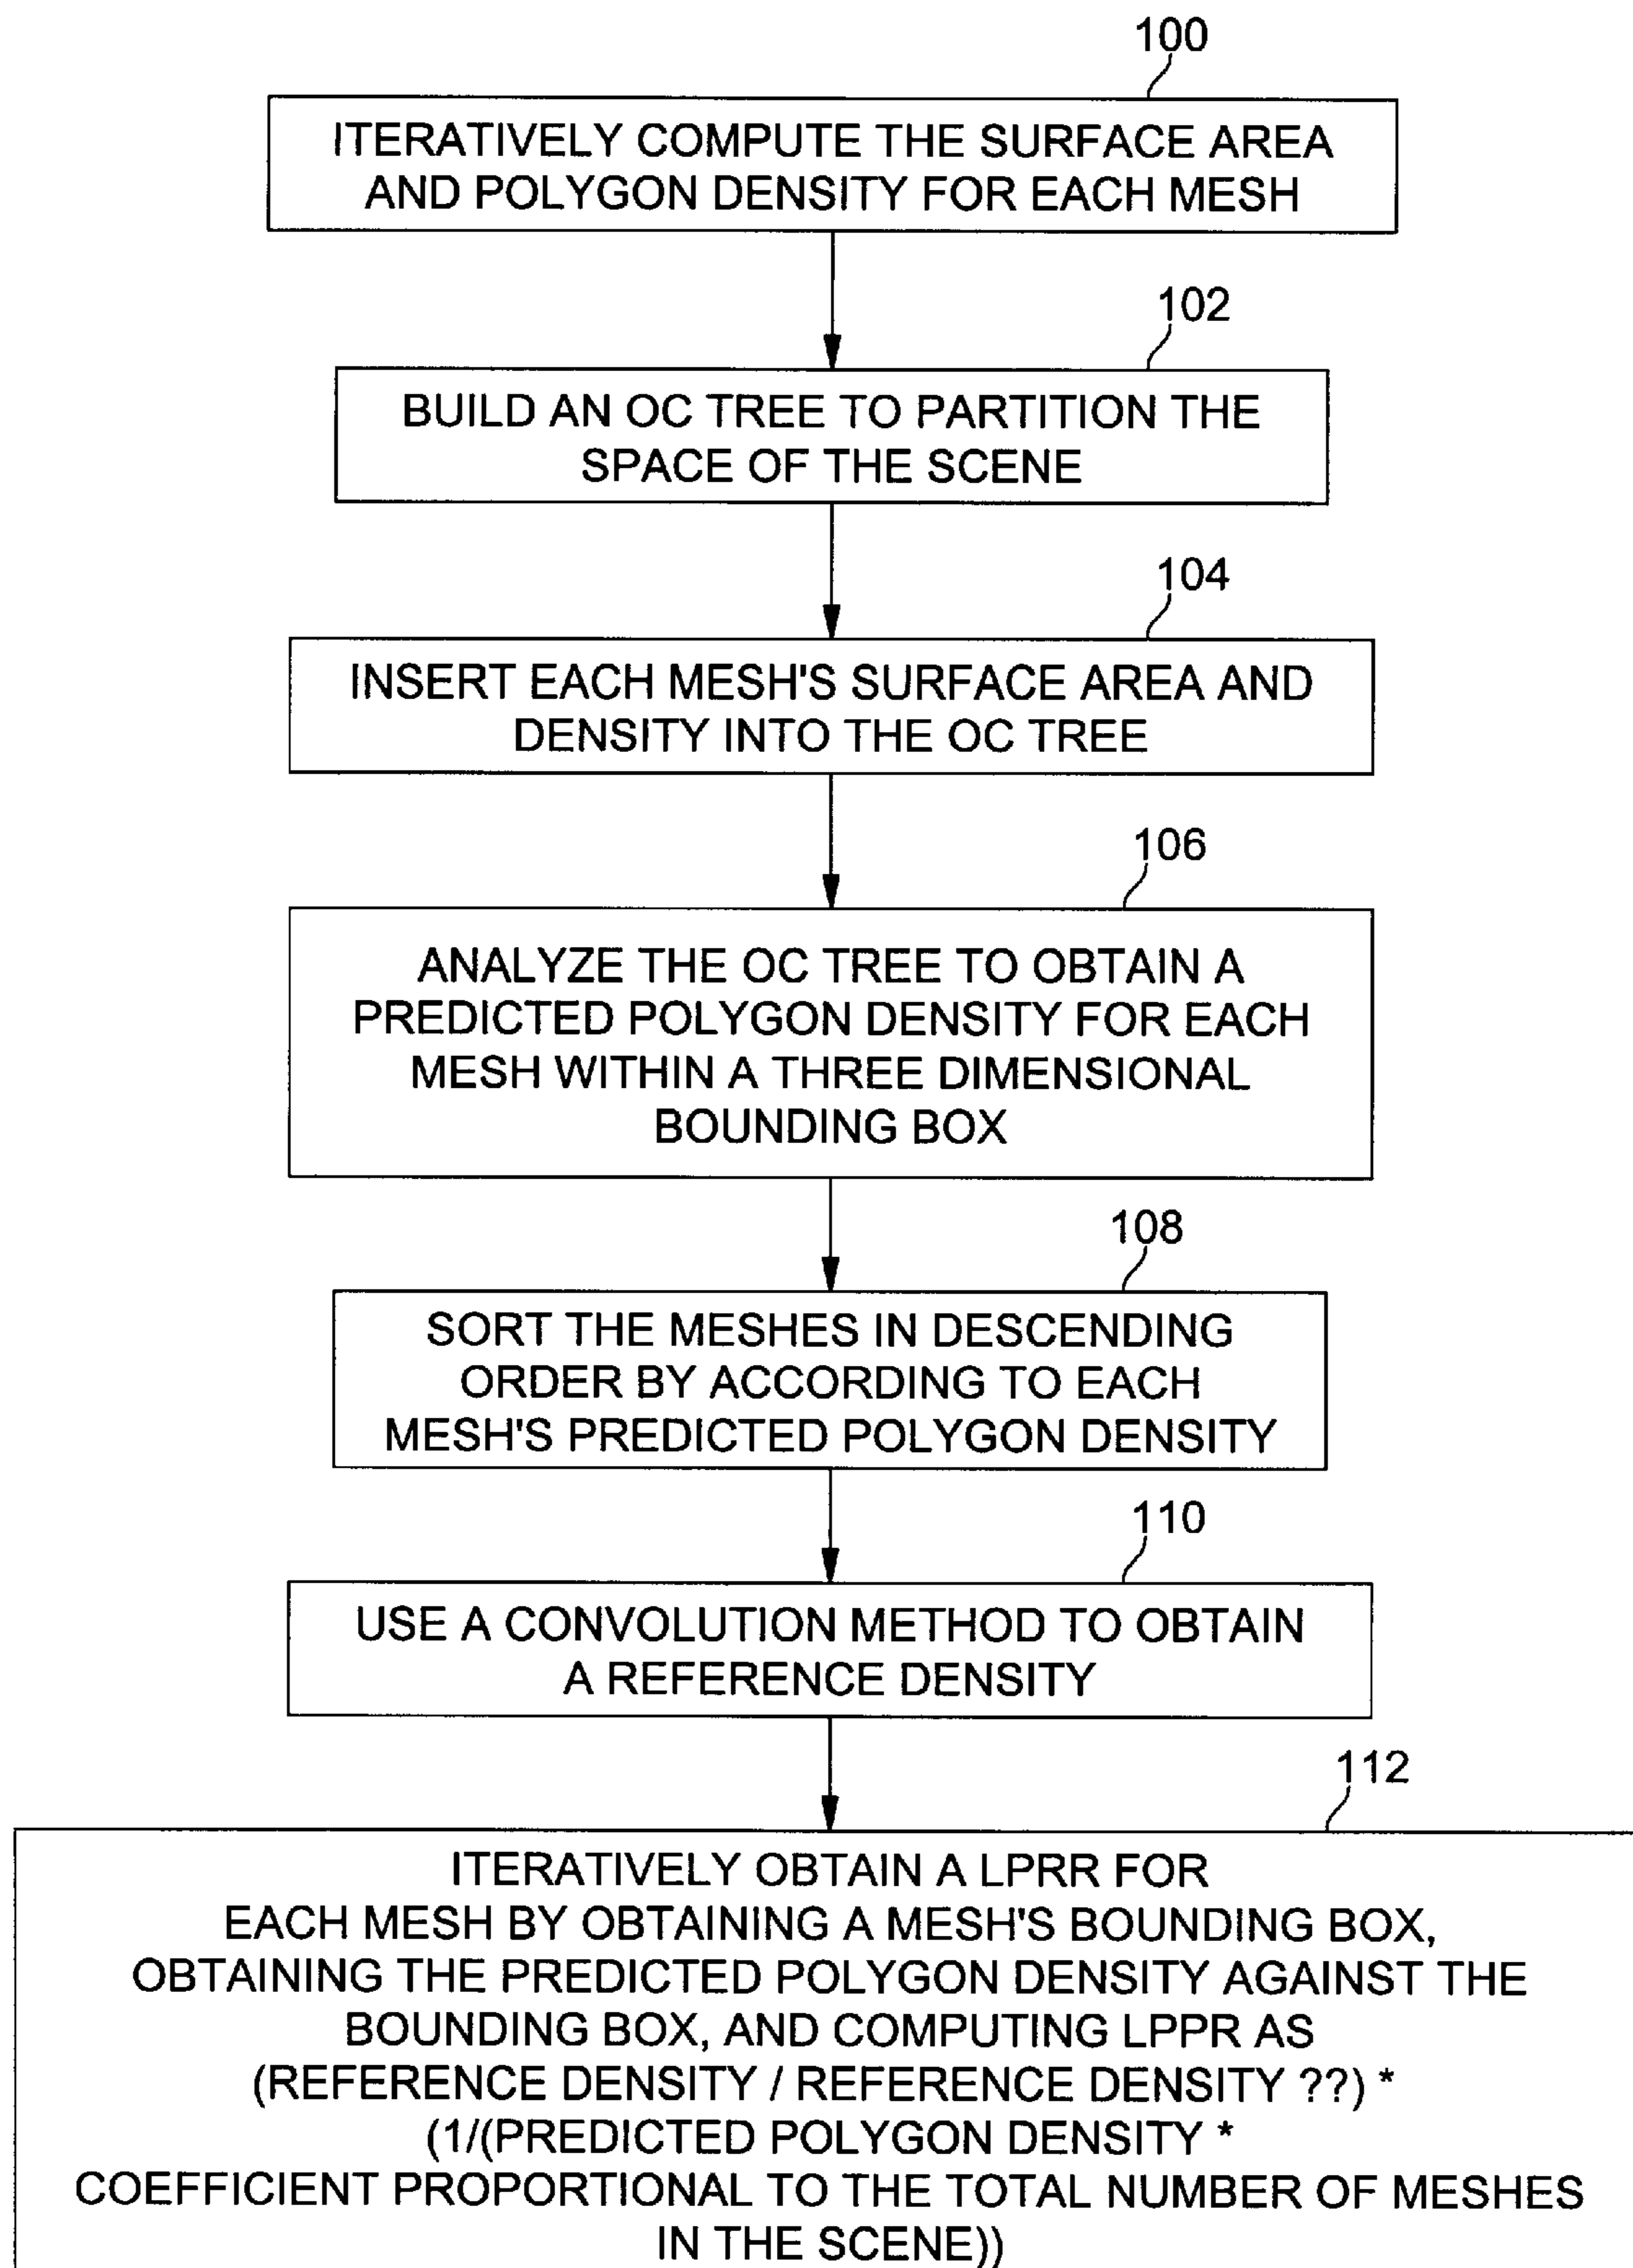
100

ITERATIVELY COMPUTE THE SURFACE AREA AND POLYGON DENSITY FOR EACH MESH

102

BUILD AN OC TREE TO PARTITION THE SPACE OF THE SCENE

104

INSERT EACH MESH'S SURFACE AREA AND DENSITY INTO THE OC TREE

106

ANALYZE THE OC TREE TO OBTAIN A PREDICTED POLYGON DENSITY FOR EACH MESH WITHIN A THREE DIMENSIONAL BOUNDING BOX

108

SORT THE MESHES IN DESCENDING ORDER BY ACCORDING TO EACH MESH'S PREDICTED POLYGON DENSITY

110

USE A CONVOLUTION METHOD TO OBTAIN A REFERENCE DENSITY

112

ITERATIVELY OBTAIN A LPRR FOR EACH MESH BY OBTAINING A MESH'S BOUNDING BOX, OBTAINING THE PREDICTED POLYGON DENSITY AGAINST THE BOUNDING BOX, AND COMPUTING LPPR AS (REFERENCE DENSITY / REFERENCE DENSITY ??) * (1/(PREDICTED POLYGON DENSITY * COEFFICIENT PROPORTIONAL TO THE TOTAL NUMBER OF MESHES IN THE SCENE))